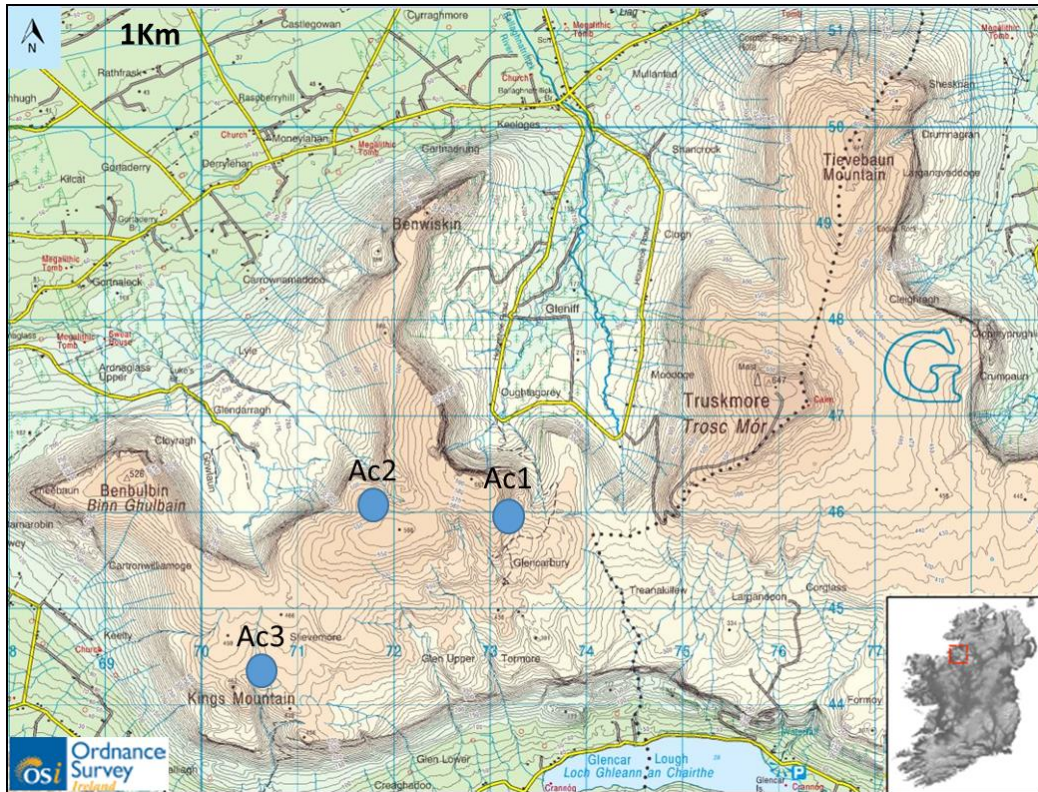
N
1Km
Castlegowan
Curraghmore
Megalithic Tomb
Rathfrask
Raspberryhill
Church
Ballaghnatrillick
Mullanlad
Sheskinan
Church
Moneylahan
Megalithic Tomb
Keeloges
50
Gortaderry
Derrylehan
Gortnagrung
Shancrock
Crumnagran
Tievebaun Mountain
Kilcat
Benwiskin
Clogh
49
Megalithic Tomb
Gortnaleck
Carrownamaddoo
Gleniff
Cloghragh
48
Megalithic Tomb
Sweat House
Lyle
Ardnaglass Upper
Oughtagorey
Moodoge
Truskmore
Trosc Mór
47
Crumpaun
Glendarragh
Cairn
Benbulbin
Binn Ghulbain
Ac2
Ac1
46
Carrownamoge
Glencarbury
Treankillew
Larganeden
Corglass
45
Keelty
Church
69
70
Ac3
Slievemore
71
72
Glen Upper
73
Tormore
74
75
76
Kings Mountain
44
Formoyle
Ordnance Survey
Ireland
OSi
Glen Lower
Creaghadoo
Glencar Lough
Loch Ghleann an Chairthe
P
51